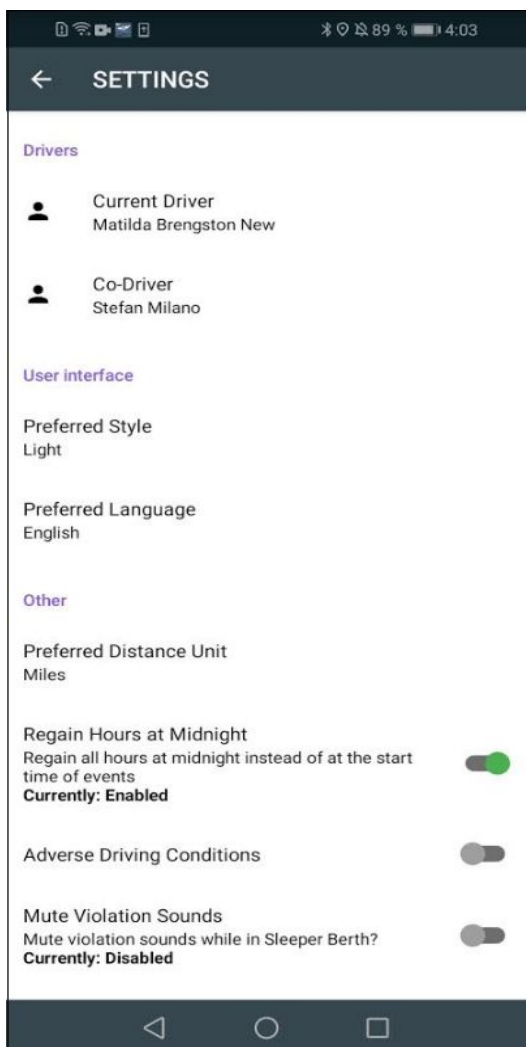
89 % 4:03

← SETTINGS

Drivers

Current Driver
Matilda Brengston New

Co-Driver
Stefan Milano

User interface

Preferred Style
Light

Preferred Language
English

Other

Preferred Distance Unit
Miles

Regain Hours at Midnight
Regain all hours at midnight instead of at the start time of events
**Currently: Enabled**

Adverse Driving Conditions

Mute Violation Sounds
Mute violation sounds while in Sleeper Berth?
**Currently: Disabled**